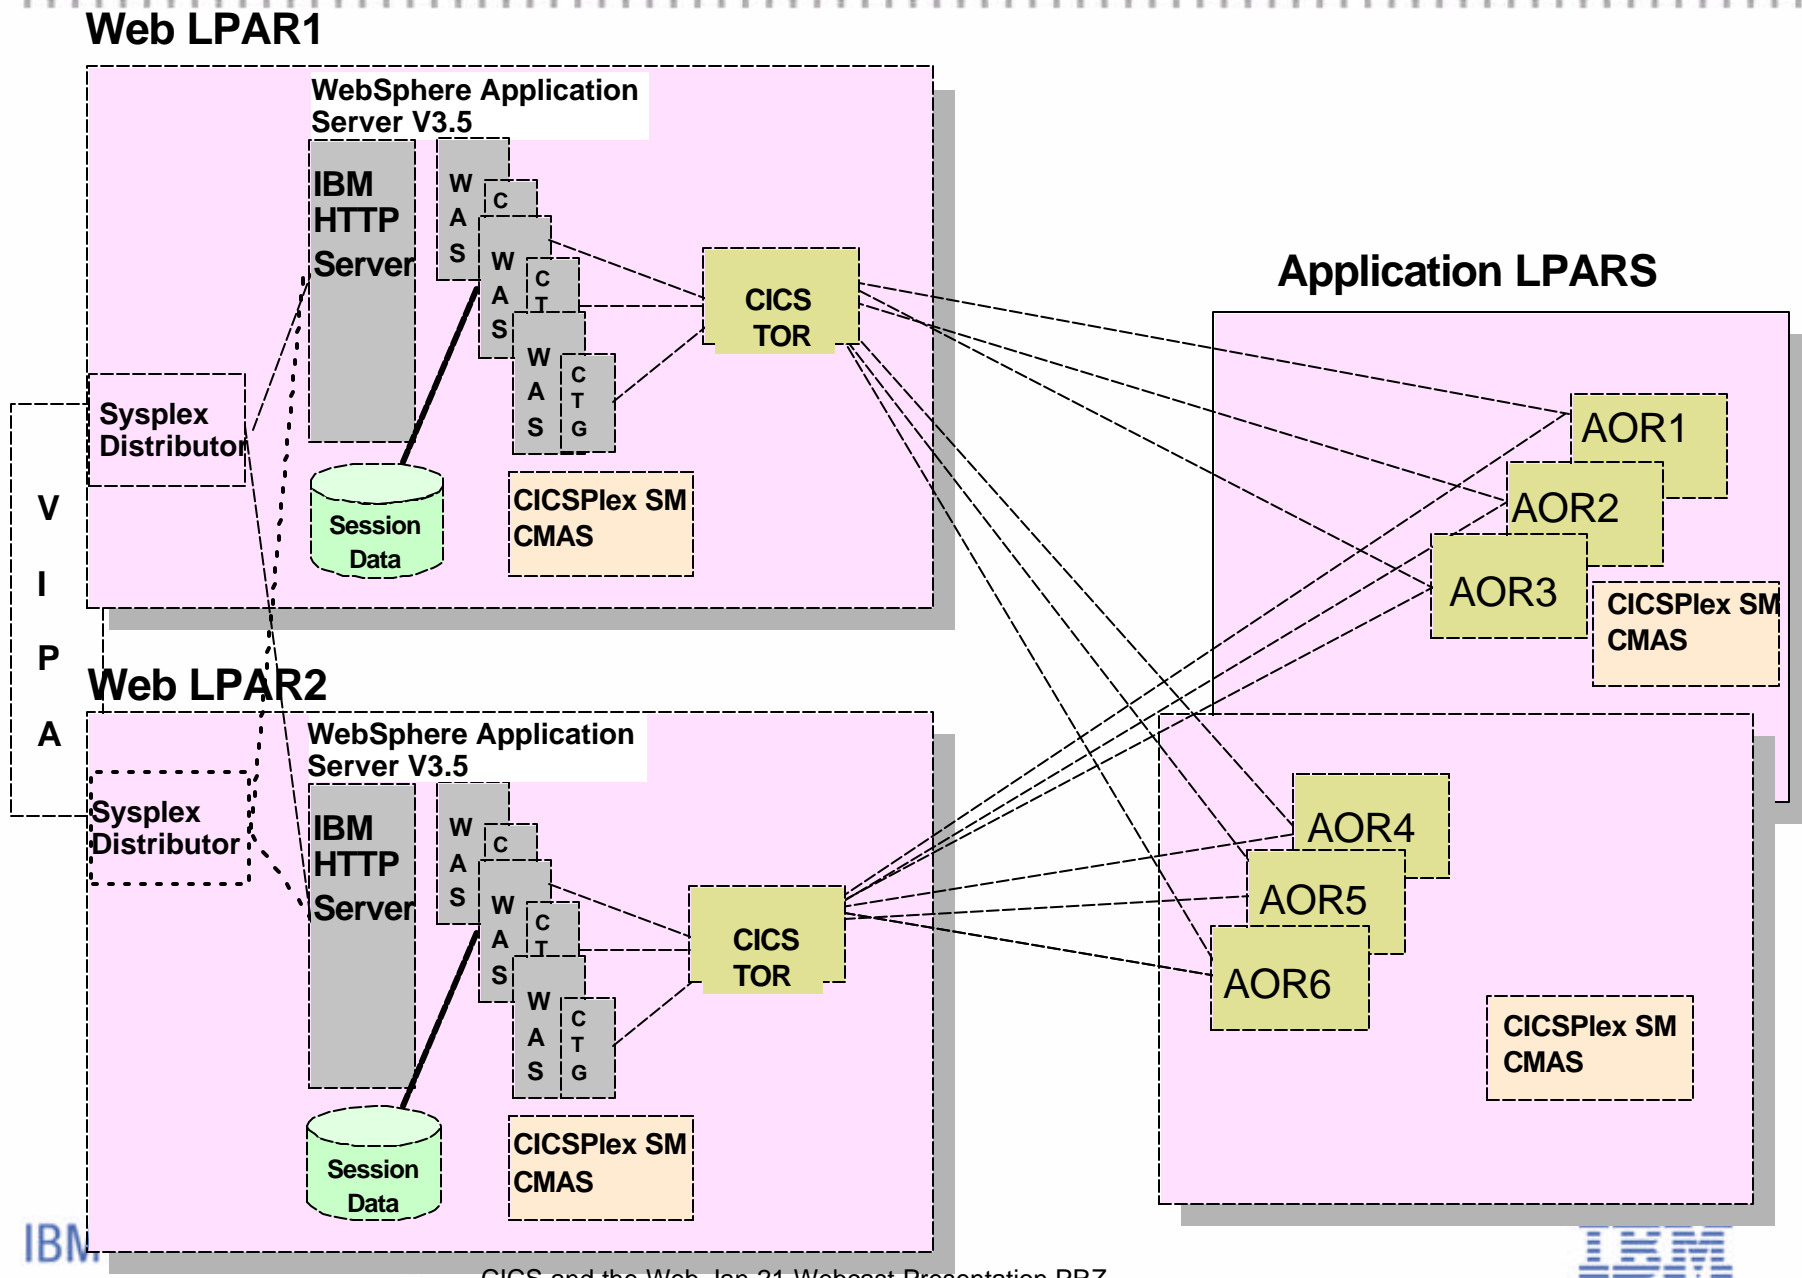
Web LPAR1

WebSphere Application Server V3.5

IBM HTTP Server

W A S

C

W A S

C T

W A S

C T G

CICS TOR

Sysplex Distributor

Session Data

CICSPlex SM CMAS

V I P A

Application LPARS

AOR1

AOR2

AOR3

CICSPlex SM CMAS

Web LPAR2

WebSphere Application Server V3.5

Sysplex Distributor

IBM HTTP Server

W A S

C

W A S

C T

W A S

C T G

CICS TOR

AOR4

AOR5

AOR6

CICSPlex SM CMAS

Session Data

CICSPlex SM CMAS

IBM

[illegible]

IBM